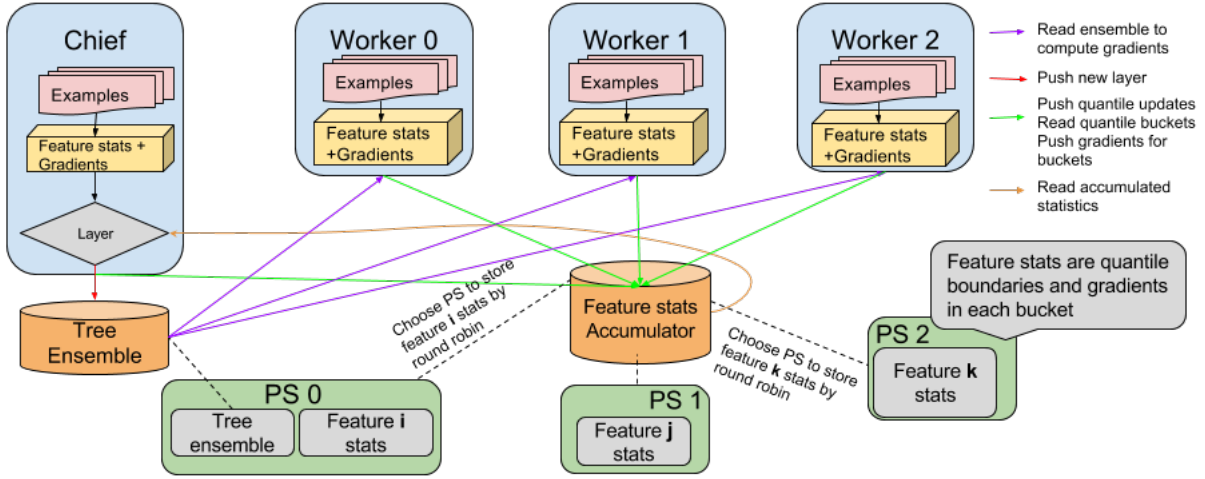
Chief

Examples

Feature stats + Gradients

Layer

Worker 0

Examples

Feature stats +Gradients

Worker 1

Examples

Feature stats +Gradients

Worker 2

Examples

Feature stats +Gradients

Read ensemble to compute gradients

Push new layer

Push quantile updates Read quantile buckets Push gradients for buckets

Read accumulated statistics

Feature stats are quantile boundaries and gradients in each bucket

Tree Ensemble

Choose PS to store feature **i** stats by round robin

Feature stats Accumulator

Choose PS to store feature **k** stats by round robin

PS 0

Tree ensemble

Feature **i** stats

PS 1

Feature **j** stats

PS 2

Feature **k** stats